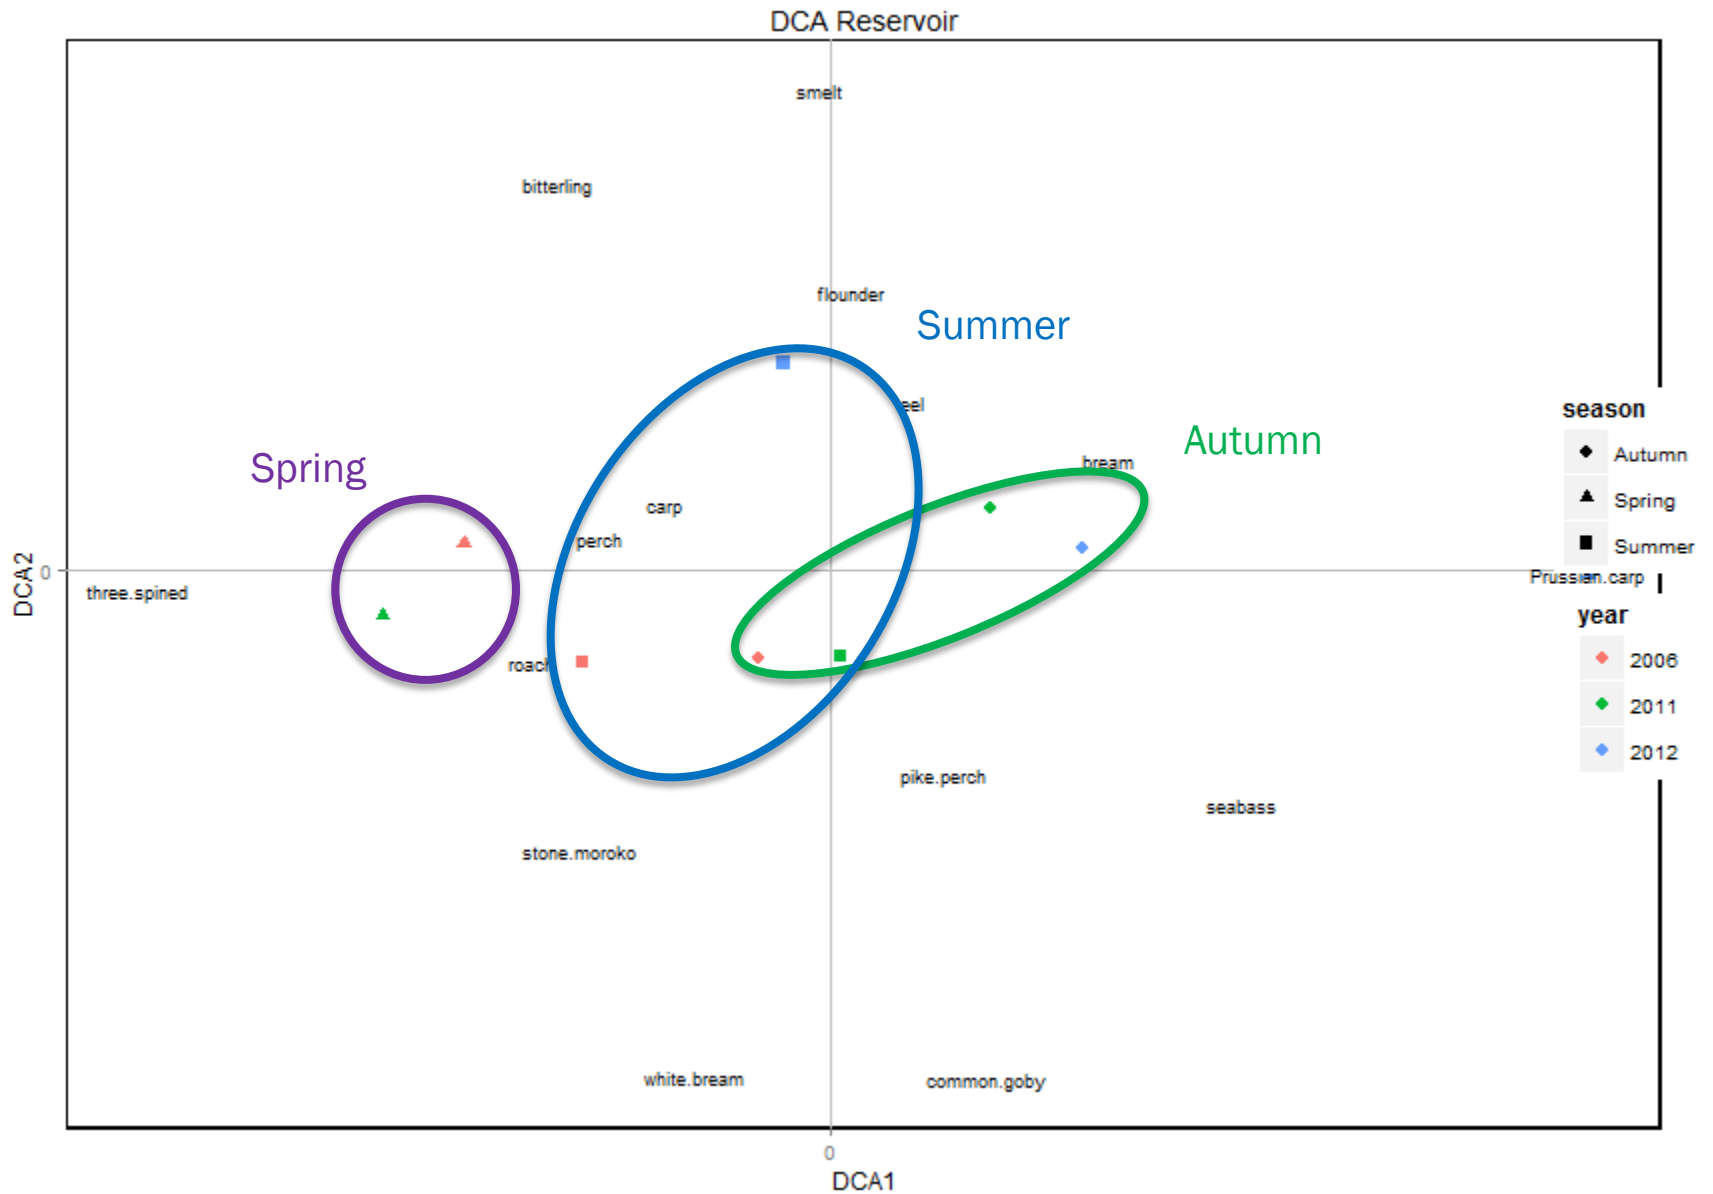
DCA Reservoir

smelt

bitterling

flounder

Summer

eel

Autumn

bream

Spring

carp

perch

three.spined

roach

pike.perch

seabass

stone.moroko

white.bream

common.goby

Prussian.carp

season
Autumn
Spring
Summer

year
2006
2011
2012

DCA2
0

0
DCA1